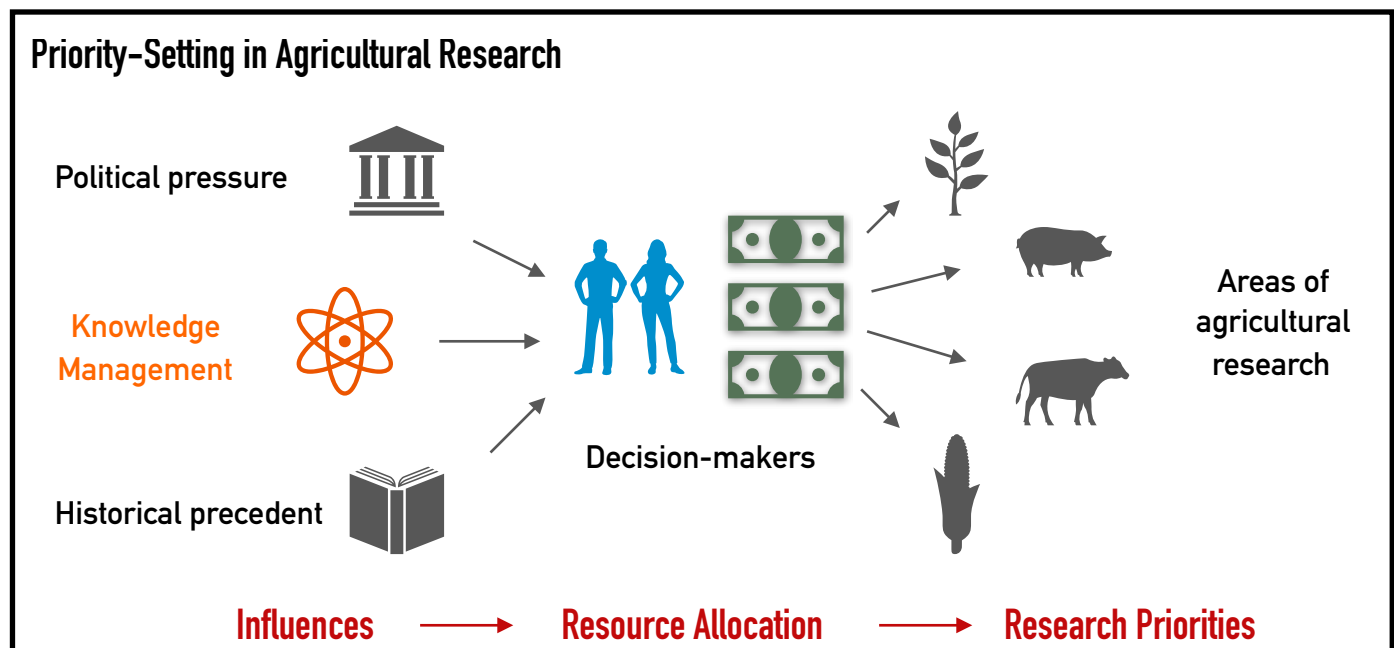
Priority-Setting in Agricultural Research

Political pressure

Knowledge Management

Historical precedent

Decision-makers

Areas of agricultural research

Influences → Resource Allocation → Research Priorities